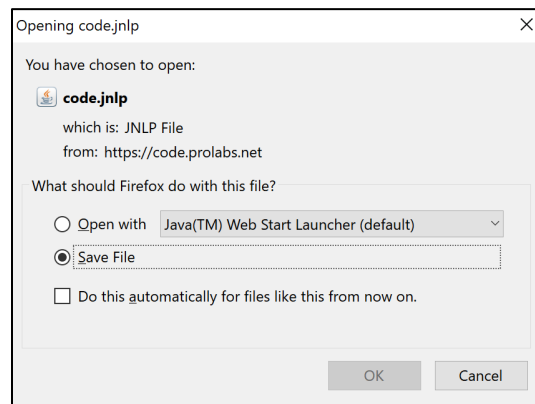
Opening code.jnlp

You have chosen to open:

code.jnlp

which is: JNLP File
from: https://code.prolabs.net

What should Firefox do with this file?

Open with Java(TM) Web Start Launcher (default)

Save File

Do this automatically for files like this from now on.

OK Cancel